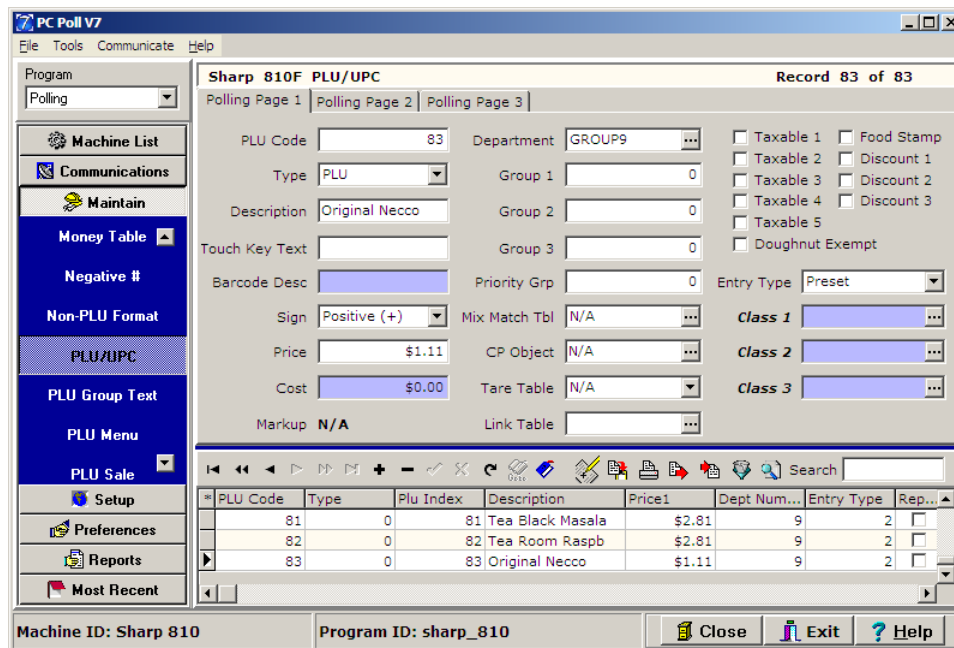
PC Poll V7

File Tools Communicate Help

Program
Polling

Machine List
Communications
Maintain
Money Table
Negative #
Non-PLU Format
PLU/UPC
PLU Group Text
PLU Menu
PLU Sale
Setup
Preferences
Reports
Most Recent

Sharp 810F PLU/UPC
Record 83 of 83

Polling Page 1 | Polling Page 2 | Polling Page 3

PLU Code 83
Type PLU
Description Original Necco
Touch Key Text
Barcode Desc
Sign Positive (+)
Price $1.11
Cost $0.00
Markup N/A

Department GROUP9
Group 1 0
Group 2 0
Group 3 0
Priority Grp 0
Mix Match Tbl N/A
CP Object N/A
Tare Table N/A
Link Table

Taxable 1
Taxable 2
Taxable 3
Taxable 4
Taxable 5
Doughnut Exempt
Food Stamp
Discount 1
Discount 2
Discount 3

Entry Type Preset
Class 1
Class 2
Class 3

Search

| * | PLU Code | Type | Plu Index | Description | Price1 | Dept Num... | Entry Type | Rep... |
|---|---|---|---|---|---|---|---|---|
| | 81 | 0 | 81 | Tea Black Masala | $2.81 | 9 | 2 | |
| | 82 | 0 | 82 | Tea Room Raspb | $2.81 | 9 | 2 | |
| ▶ | 83 | 0 | 83 | Original Necco | $1.11 | 9 | 2 | |

Machine ID: Sharp 810
Program ID: sharp_810
Close
Exit
Help